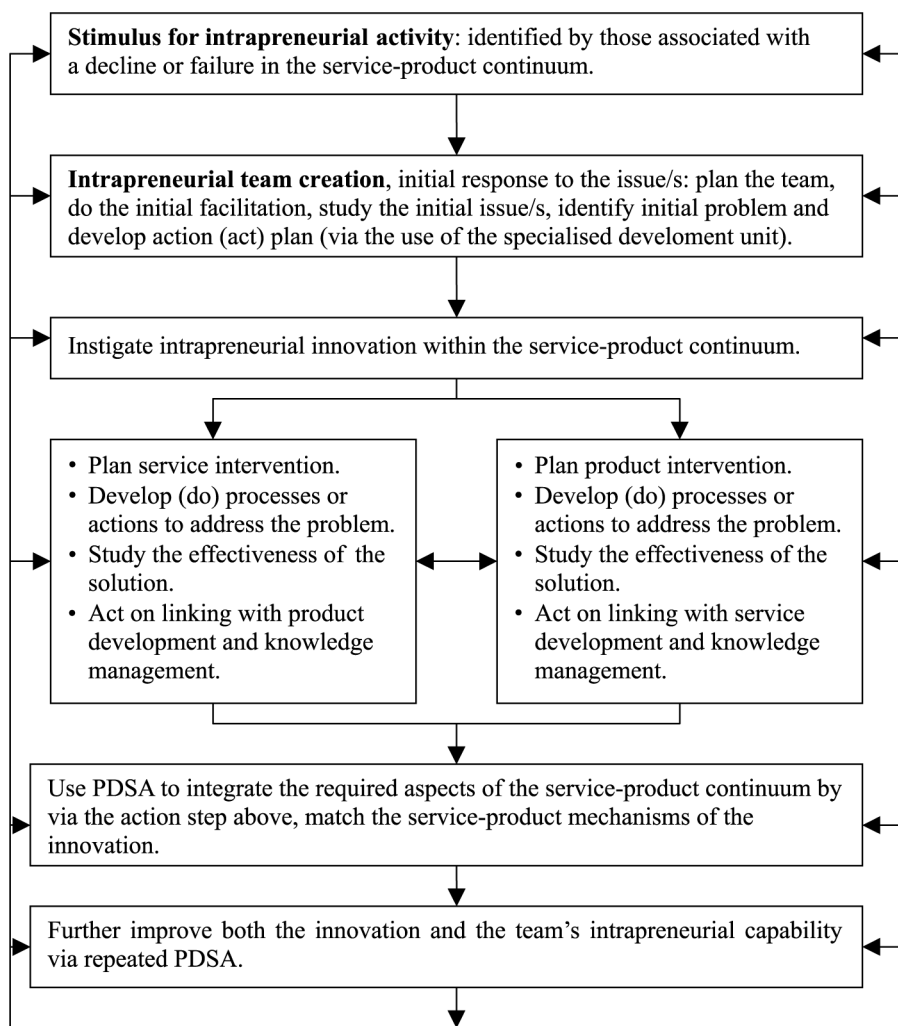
**Stimulus for intrapreneurial activity**: identified by those associated with a decline or failure in the service-product continuum.

**Intrapreneurial team creation**, initial response to the issue/s: plan the team, do the initial facilitation, study the initial issue/s, identify initial problem and develop action (act) plan (via the use of the specialised develoment unit).

Instigate intrapreneurial innovation within the service-product continuum.

- Plan service intervention.
- Develop (do) processes or actions to address the problem.
- Study the effectiveness of the solution.
- Act on linking with product development and knowledge management.

- Plan product intervention.
- Develop (do) processes or actions to address the problem.
- Study the effectiveness of the solution.
- Act on linking with service development and knowledge management.

Use PDSA to integrate the required aspects of the service-product continuum by via the action step above, match the service-product mechanisms of the innovation.

Further improve both the innovation and the team's intrapreneurial capability via repeated PDSA.